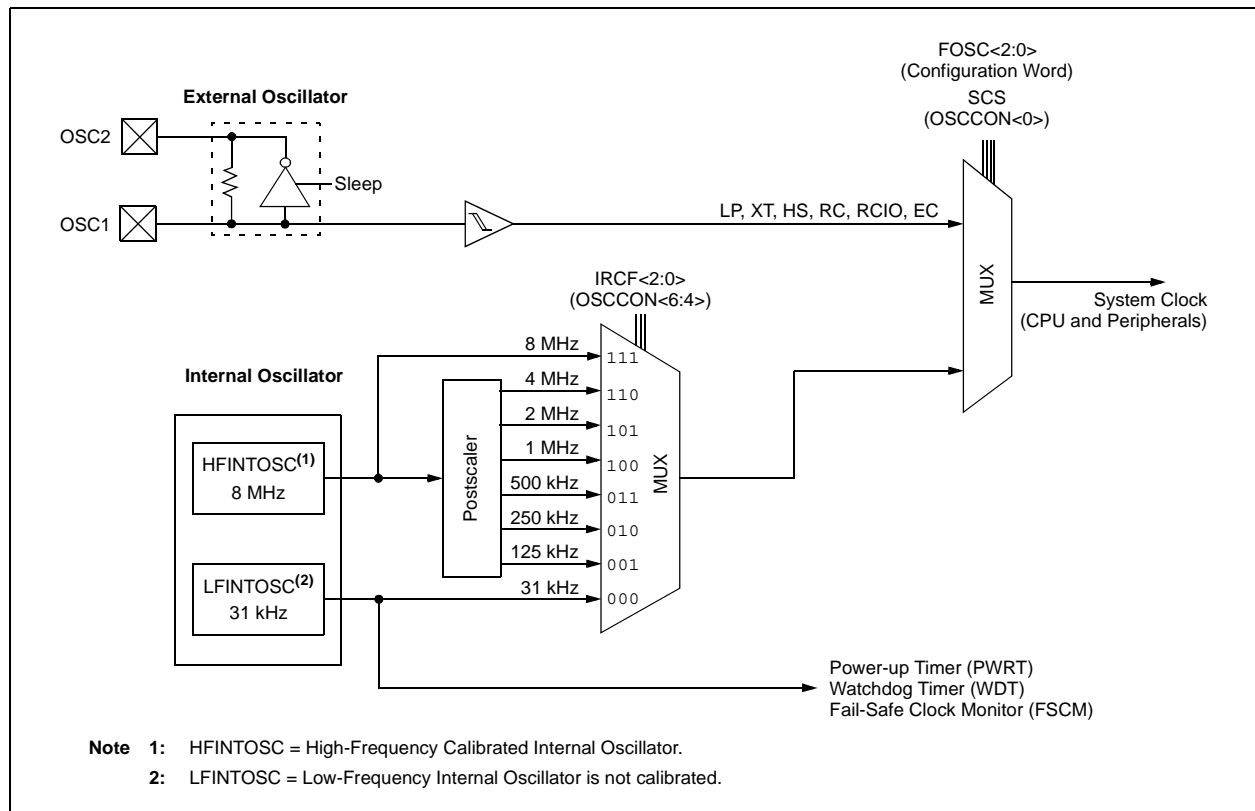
FOSC<2:0>
(Configuration Word)
SCS
(OSCCON<0>)

External Oscillator

OSC2

Sleep

OSC1

LP, XT, HS, RC, RCIO, EC

MUX

System Clock
(CPU and Peripherals)

IRCF<2:0>
(OSCCON<6:4>)

Internal Oscillator

8 MHz
4 MHz
2 MHz
1 MHz
500 kHz
250 kHz
125 kHz
31 kHz

111
110
101
100
011
010
001
000

MUX

Postscaler

HFINTOSC$^{(1)}$
8 MHz

LFINTOSC$^{(2)}$
31 kHz

Power-up Timer (PWRT)
Watchdog Timer (WDT)
Fail-Safe Clock Monitor (FSCM)

Note 1: HFINTOSC = High-Frequency Calibrated Internal Oscillator.
2: LFINTOSC = Low-Frequency Internal Oscillator is not calibrated.